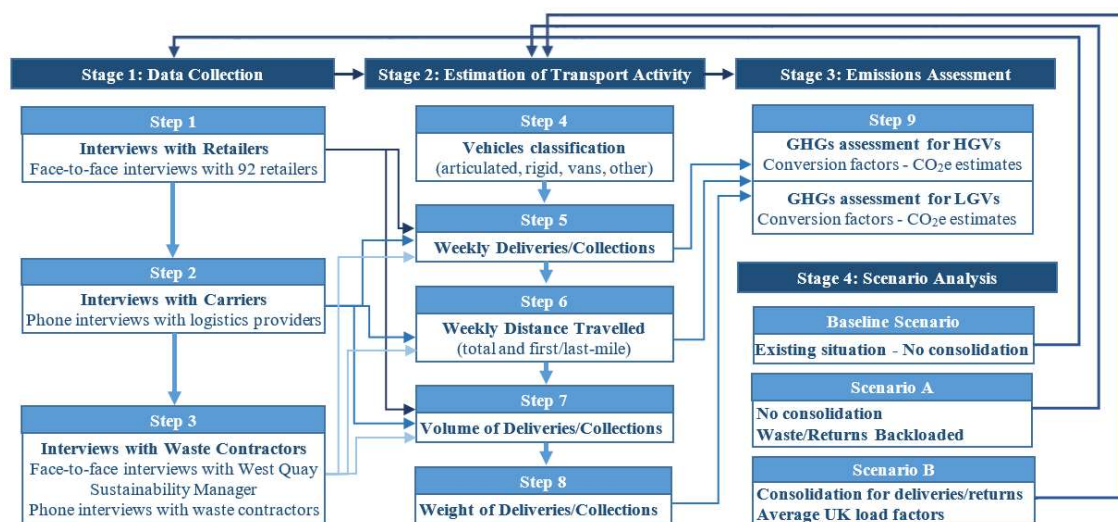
Stage 1: Data Collection

Step 1
Interviews with Retailers
Face-to-face interviews with 92 retailers

Step 2
Interviews with Carriers
Phone interviews with logistics providers

Step 3
Interviews with Waste Contractors
Face-to-face interviews with West Quay Sustainability Manager
Phone interviews with waste contractors

Stage 2: Estimation of Transport Activity

Step 4
Vehicles classification
(articulated, rigid, vans, other)

Step 5
Weekly Deliveries/Collections

Step 6
Weekly Distance Travelled
(total and first/last-mile)

Step 7
Volume of Deliveries/Collections

Step 8
Weight of Deliveries/Collections

Stage 3: Emissions Assessment

Step 9
GHGs assessment for HGVs
Conversion factors - $CO_2e$ estimates
GHGs assessment for LGVs
Conversion factors - $CO_2e$ estimates

Stage 4: Scenario Analysis

Baseline Scenario
Existing situation - No consolidation

Scenario A
No consolidation
Waste/Returns Backloaded

Scenario B
Consolidation for deliveries/returns
Average UK load factors